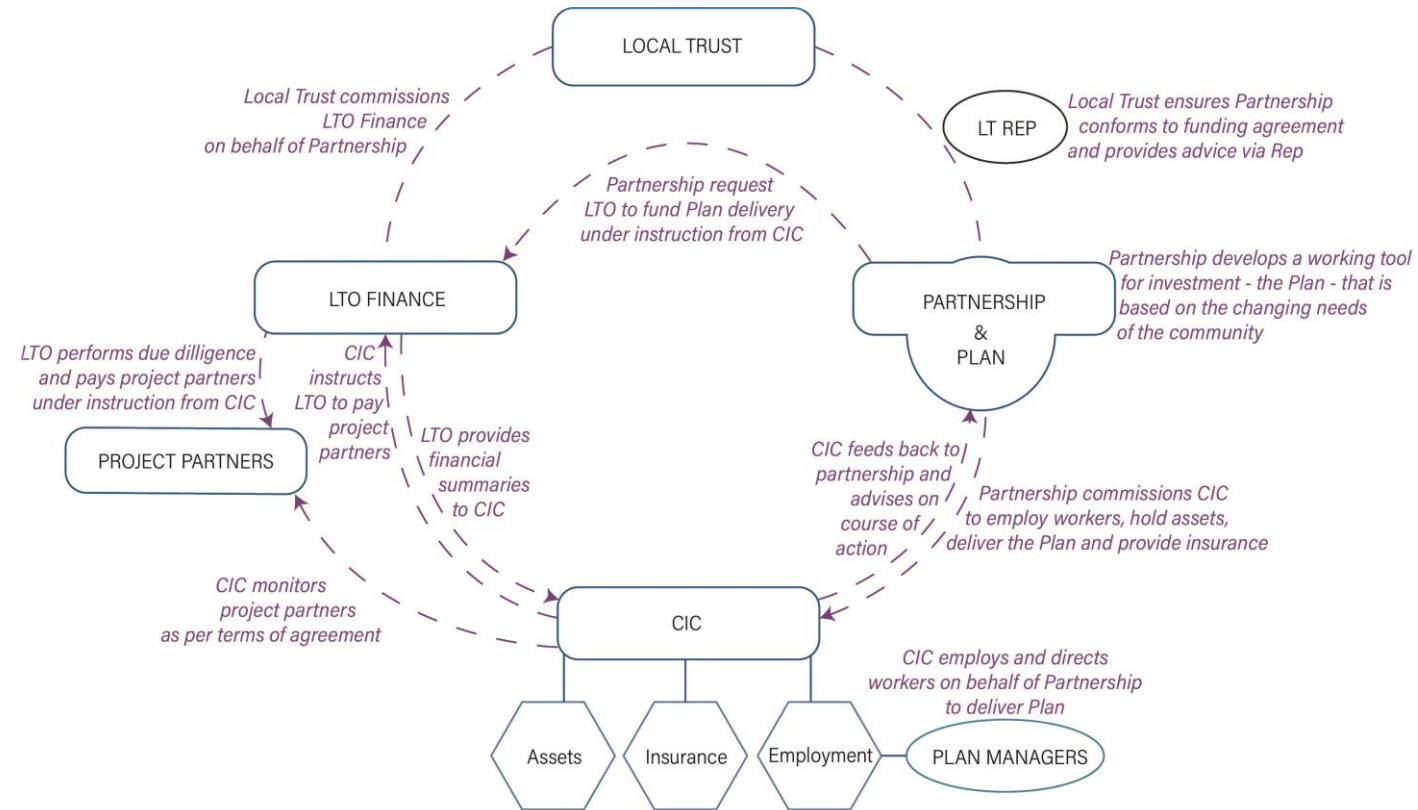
LOCAL TRUST

Local Trust commissions LTO Finance on behalf of Partnership

LT REP

Local Trust ensures Partnership conforms to funding agreement and provides advice via Rep

Partnership request LTO to fund Plan delivery under instruction from CIC

LTO FINANCE

Partnership develops a working tool for investment - the Plan - that is based on the changing needs of the community

PARTNERSHIP & PLAN

LTO performs due dilligence and pays project partners under instruction from CIC

CIC instructs LTO to pay project partners

LTO provides financial summaries to CIC

PROJECT PARTNERS

CIC feeds back to partnership and advises on course of action

Partnership commissions CIC to employ workers, hold assets, deliver the Plan and provide insurance

CIC monitors project partners as per terms of agreement

CIC

CIC employs and directs workers on behalf of Partnership to deliver Plan

Assets

Insurance

Employment

PLAN MANAGERS